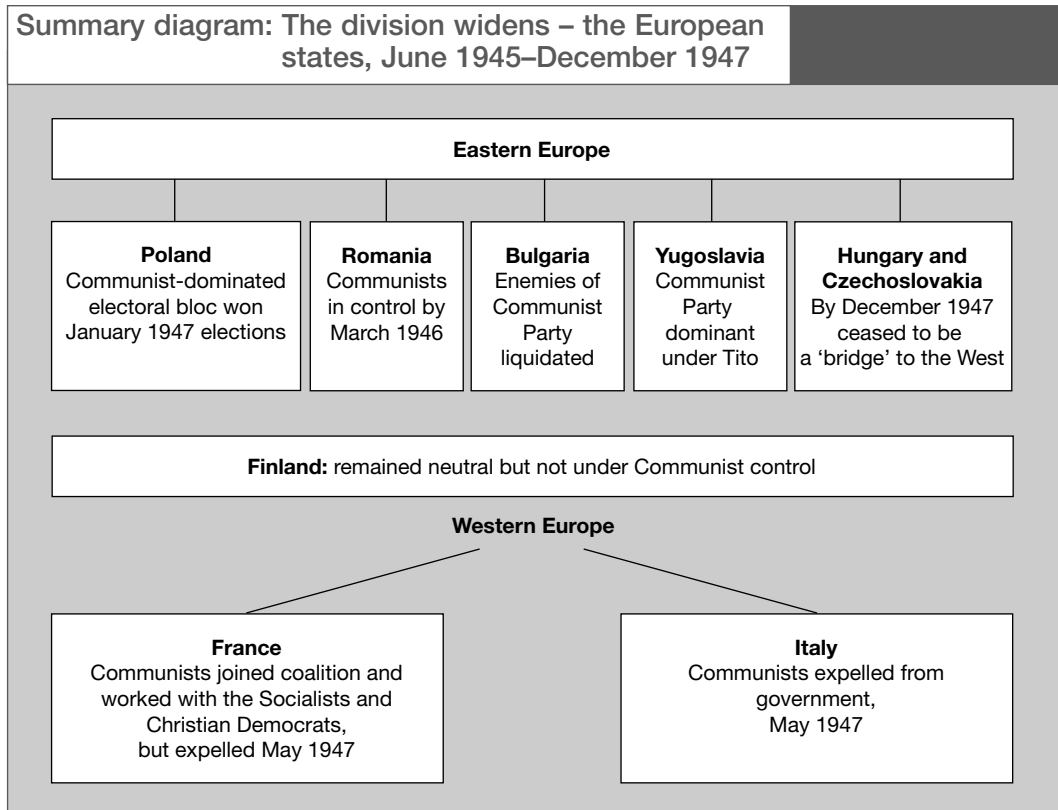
Summary diagram: The division widens – the European states, June 1945–December 1947

Eastern Europe

Poland
Communist-dominated electoral bloc won January 1947 elections

Romania
Communists in control by March 1946

Bulgaria
Enemies of Communist Party liquidated

Yugoslavia
Communist Party dominant under Tito

Hungary and Czechoslovakia
By December 1947 ceased to be a 'bridge' to the West

Finland: remained neutral but not under Communist control

Western Europe

France
Communists joined coalition and worked with the Socialists and Christian Democrats, but expelled May 1947

Italy
Communists expelled from government, May 1947